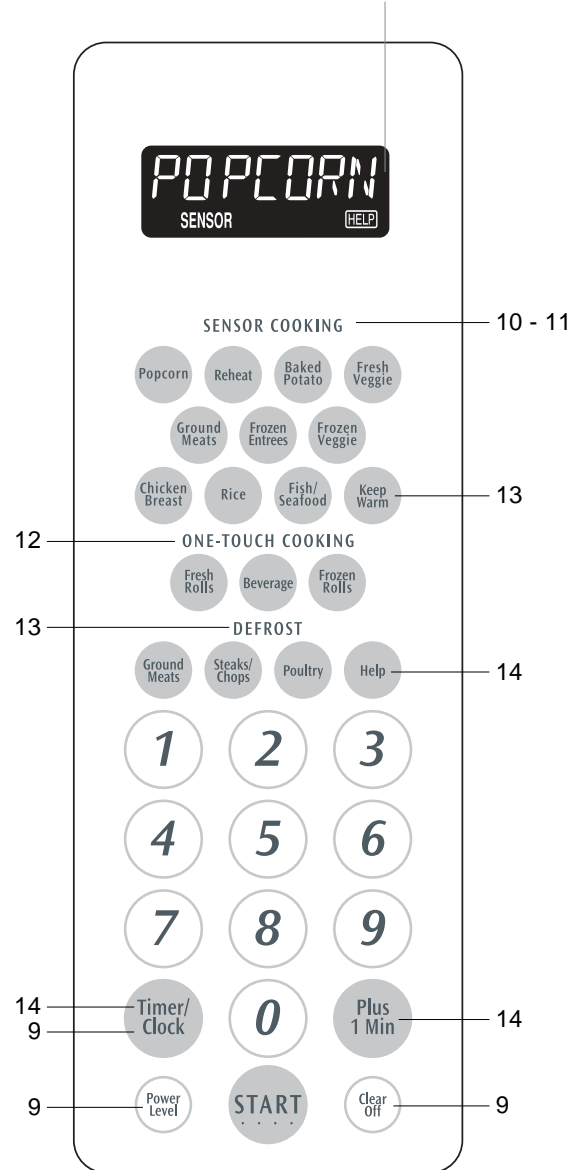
POPCORN
SENSOR HELP

SENSOR COOKING 10 - 11

Popcorn Reheat Baked Potato Fresh Veggie

Ground Meats Frozen Entrees Frozen Veggie

Chicken Breast Rice Fish/ Seafood Keep Warm 13

12 ONE-TOUCH COOKING

Fresh Rolls Beverage Frozen Rolls

13 DEFROST

Ground Meats Steaks/ Chops Poultry Help 14

1 2 3

4 5 6

7 8 9

14 9 Timer/ Clock 0 Plus 1 Min 14

9 Power Level START Clear Off 9